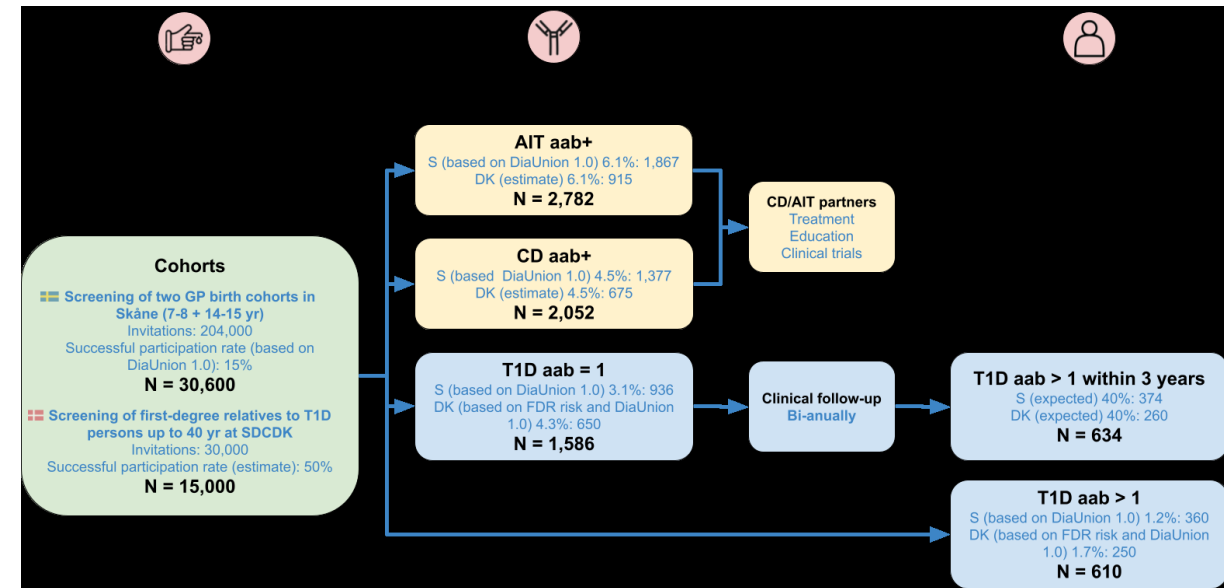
Cohorts

Screening of two GP birth cohorts in Skåne (7-8 + 14-15 yr)
Invitations: 204,000
Successful participation rate (based on DiaUnion 1.0): 15%
N = 30,600

Screening of first-degree relatives to T1D persons up to 40 yr at SDCDK
Invitations: 30,000
Successful participation rate (estimate): 50%
N = 15,000

AIT aab+
S (based on DiaUnion 1.0) 6.1%: 1,867
DK (estimate) 6.1%: 915
N = 2,782

CD aab+
S (based DiaUnion 1.0) 4.5%: 1,377
DK (estimate) 4.5%: 675
N = 2,052

CD/AIT partners
Treatment
Education
Clinical trials

T1D aab = 1
S (based on DiaUnion 1.0) 3.1%: 936
DK (based on FDR risk and DiaUnion 1.0) 4.3%: 650
N = 1,586

Clinical follow-up
Bi-anually

T1D aab > 1 within 3 years
S (expected) 40%: 374
DK (expected) 40%: 260
N = 634

T1D aab > 1
S (based on DiaUnion 1.0) 1.2%: 360
DK (based on FDR risk and DiaUnion 1.0) 1.7%: 250
N = 610